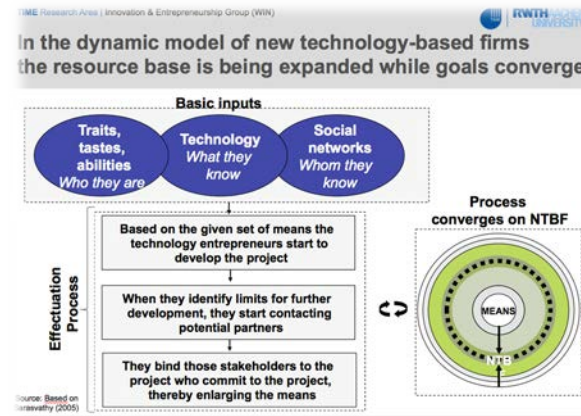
TIME Research Area | Innovation & Entrepreneurship Group (WIN)

RWTH AACHEN UNIVERSITY

In the dynamic model of new technology-based firms the resource base is being expanded while goals converge

Basic inputs

Traits, tastes, abilities
Who they are

Technology
What they know

Social networks
Whom they know

Effectuation Process

Based on the given set of means the technology entrepreneurs start to develop the project

When they identify limits for further development, they start contacting potential partners

They bind those stakeholders to the project who commit to the project, thereby enlarging the means

Process converges on NTBF

MEANS

NTB

Source: Based on Sarasvathy (2005)